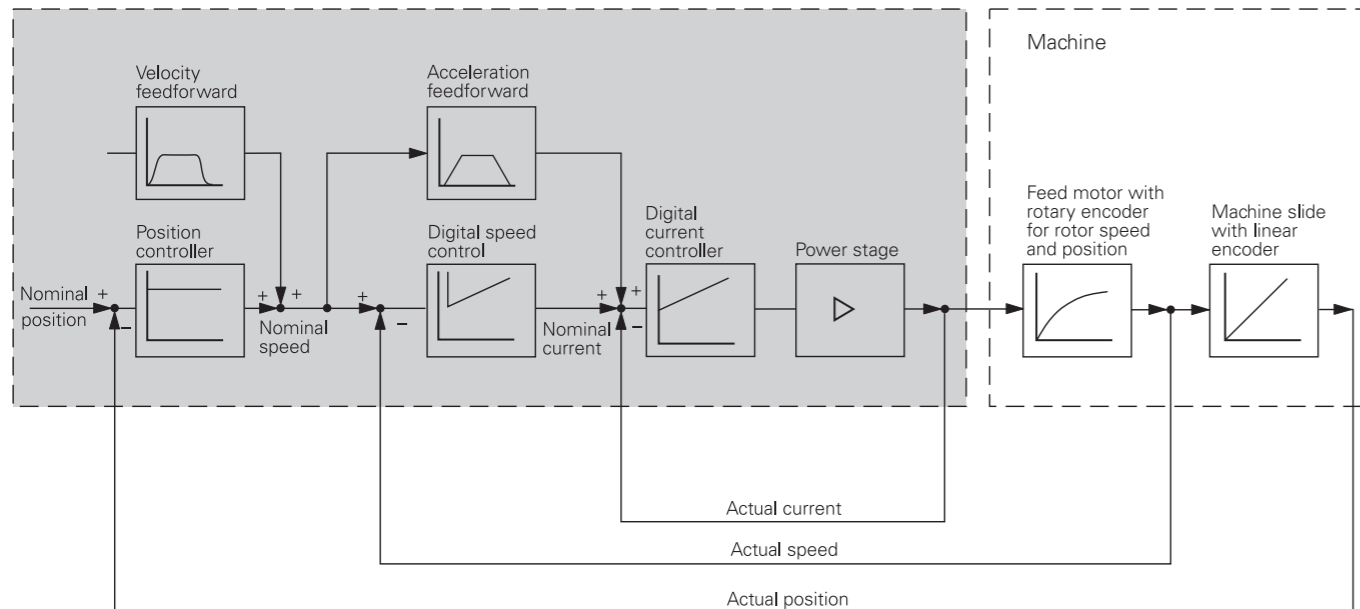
Machine

Velocity feedforward

Acceleration feedforward

Position controller

Digital speed control

Digital current controller

Power stage

Feed motor with rotary encoder for rotor speed and position

Machine slide with linear encoder

Nominal position

+

–

+

+

Nominal speed

+

–

Nominal current

+

+

–

Actual current

Actual speed

Actual position